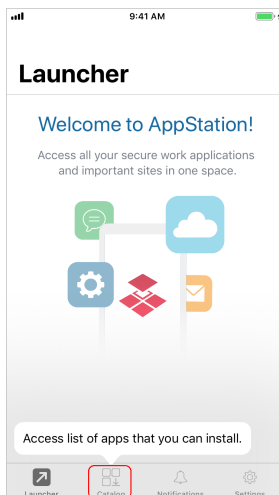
9:41 AM

Launcher

Welcome to AppStation!

Access all your secure work applications and important sites in one space.

Access list of apps that you can install.

Launcher Catalog Notifications Settings